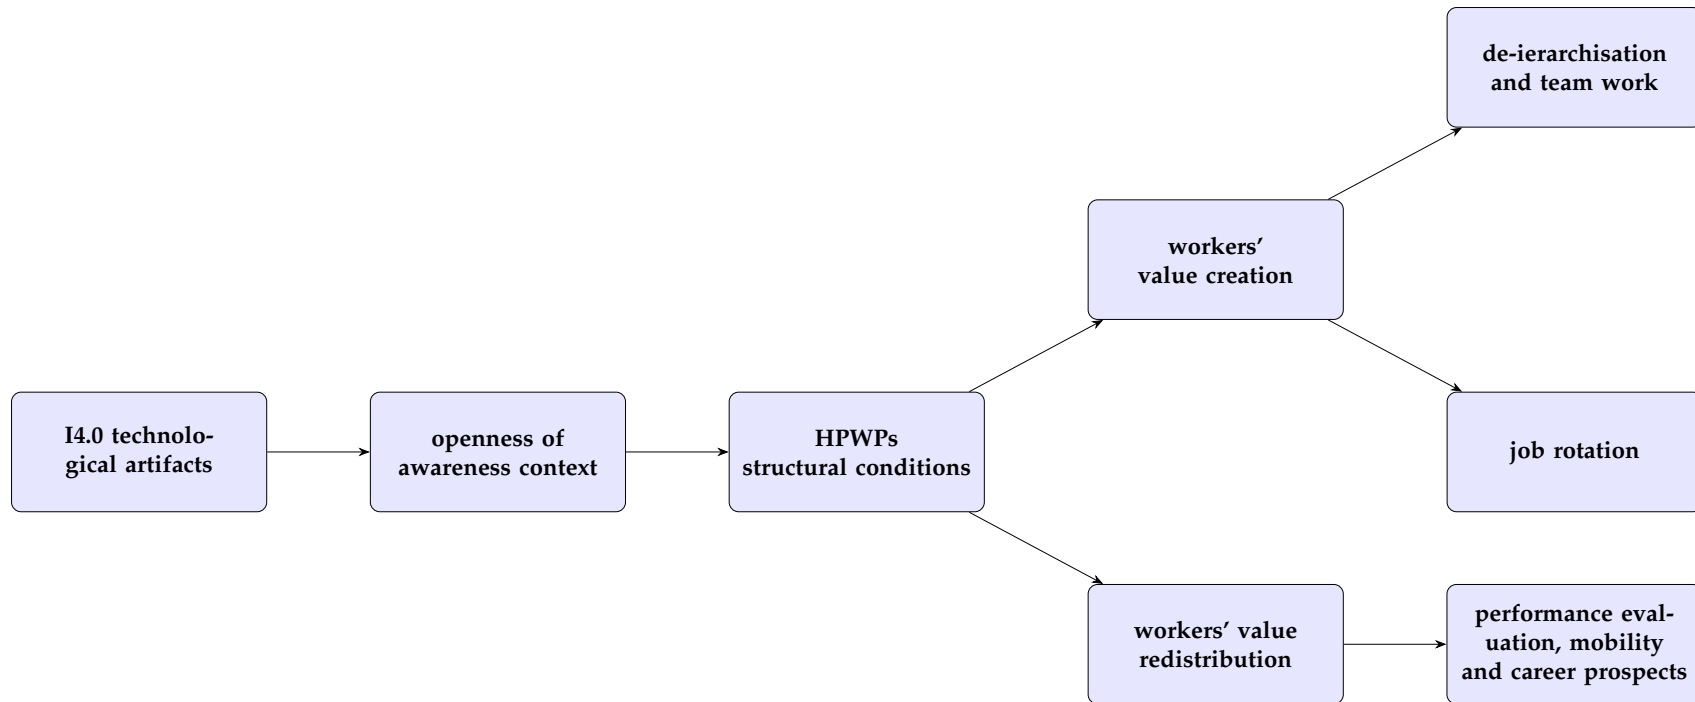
I4.0 technological artifacts

openness of awareness context

HPWPs structural conditions

workers' value creation

de-ierarchisation and team work

job rotation

workers' value redistribution

performance evaluation, mobility and career prospects